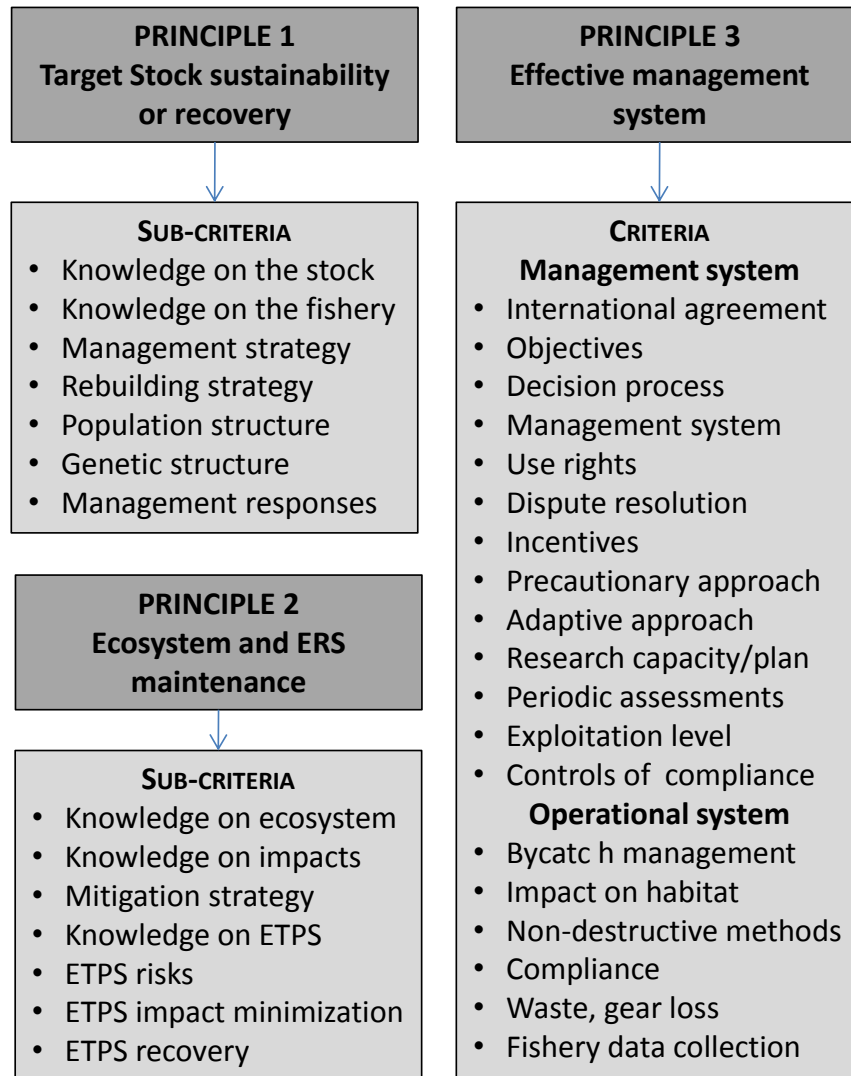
PRINCIPLE 1
Target Stock sustainability or recovery

SUB-CRITERIA
• Knowledge on the stock
• Knowledge on the fishery
• Management strategy
• Rebuilding strategy
• Population structure
• Genetic structure
• Management responses

PRINCIPLE 2
Ecosystem and ERS maintenance

SUB-CRITERIA
• Knowledge on ecosystem
• Knowledge on impacts
• Mitigation strategy
• Knowledge on ETPS
• ETPS risks
• ETPS impact minimization
• ETPS recovery

PRINCIPLE 3
Effective management system

CRITERIA
Management system
• International agreement
• Objectives
• Decision process
• Management system
• Use rights
• Dispute resolution
• Incentives
• Precautionary approach
• Adaptive approach
• Research capacity/plan
• Periodic assessments
• Exploitation level
• Controls of compliance
Operational system
• Bycatc h management
• Impact on habitat
• Non-destructive methods
• Compliance
• Waste, gear loss
• Fishery data collection